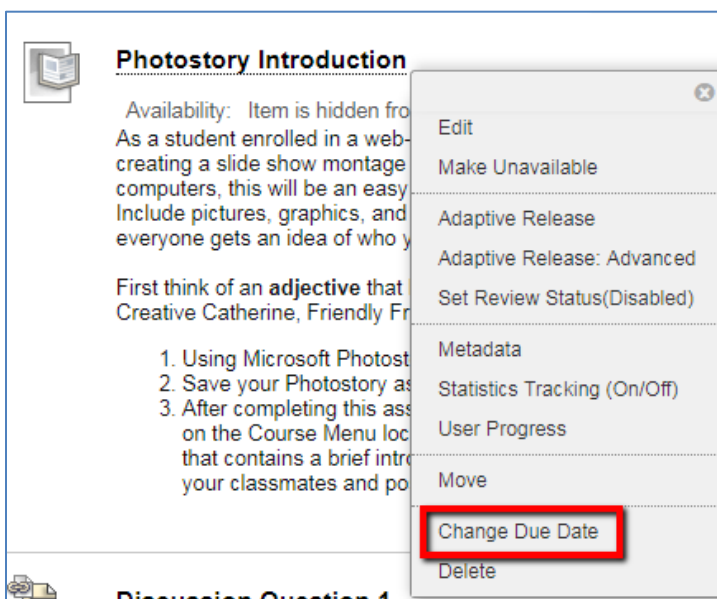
Photostory Introduction

Availability: Item is hidden fro

As a student enrolled in a webcreating a slide show montage computers, this will be an easy Include pictures, graphics, and everyone gets an idea of who y

First think of an **adjective** that Creative Catherine, Friendly Fr

1. Using Microsoft Photost
2. Save your Photostory as
3. After completing this ass on the Course Menu loc that contains a brief intro your classmates and po

Discussion Question 1

Edit
Make Unavailable
Adaptive Release
Adaptive Release: Advanced
Set Review Status(Disabled)
Metadata
Statistics Tracking (On/Off)
User Progress
Move
Change Due Date
Delete